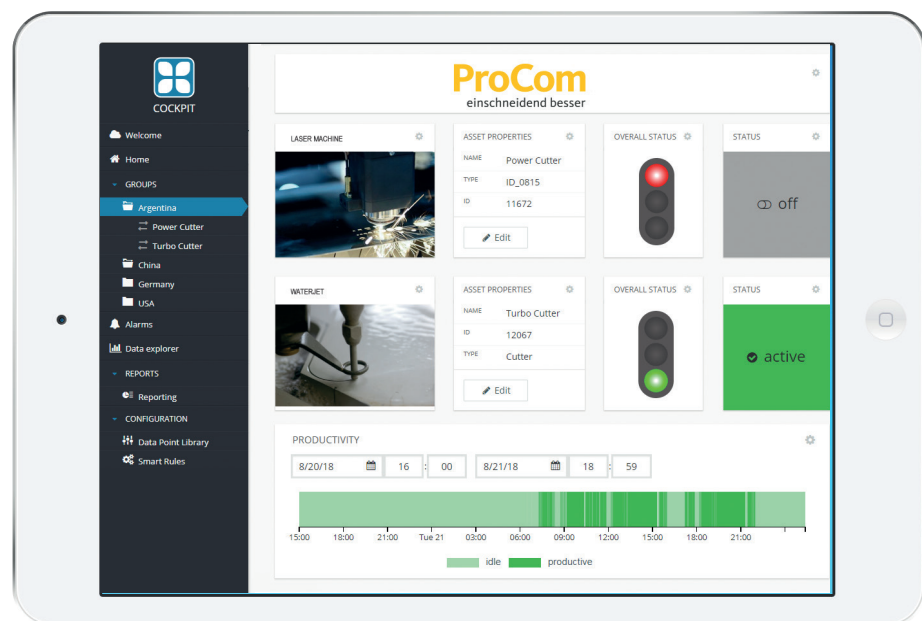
COCKPIT

Welcome
Home
GROUPS
Argentina
Power Cutter
Turbo Cutter
China
Germany
USA
Alarms
Data explorer
REPORTS
Reporting
CONFIGURATION
Data Point Library
Smart Rules

ProCom
einschneidend besser

LASER MACHINE

ASSET PROPERTIES
NAME Power Cutter
TYPE ID_0815
ID 11672
Edit

OVERALL STATUS

STATUS
off

WATERJET

ASSET PROPERTIES
NAME Turbo Cutter
ID 12067
TYPE Cutter
Edit

OVERALL STATUS

STATUS
active

PRODUCTIVITY
8/20/18 16 : 00 8/21/18 18 : 59

15:00 18:00 21:00 Tue 21 03:00 06:00 09:00 12:00 15:00 18:00 21:00

idle productive